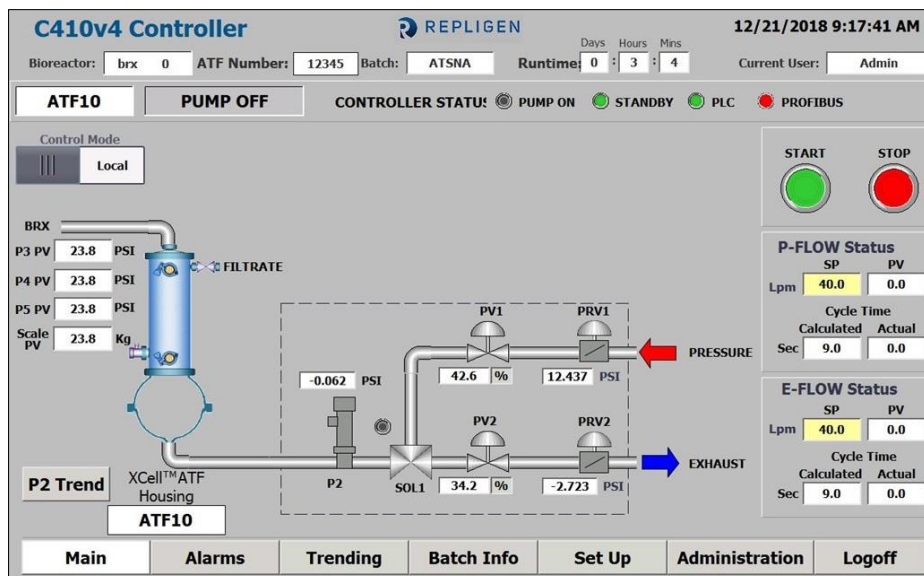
C410v4 Controller

REPLIGEN

12/21/2018 9:17:41 AM

Bioreactor: brx 0 ATF Number: 12345 Batch: ATSNA Runtime: Days 0 : Hours 3 : Mins 4 Current User: Admin

ATF10 PUMP OFF CONTROLLER STATUS PUMP ON STANDBY PLC PROFIBUS

Control Mode

Local

START STOP

BRX

P3 PV 23.8 PSI

P4 PV 23.8 PSI

P5 PV 23.8 PSI

Scale PV 23.8 Kg

FILTRATE

P-FLOW Status

| | SP | PV |
|---|---|---|
| Lpm | 40.0 | 0.0 |

Cycle Time

| | Calculated | Actual |
|---|---|---|
| Sec | 9.0 | 0.0 |

PV1 PRV1

42.6 % 12.437 PSI

PRESSURE

-0.062 PSI

PV2 PRV2

E-FLOW Status

| | SP | PV |
|---|---|---|
| Lpm | 40.0 | 0.0 |

Cycle Time

| | Calculated | Actual |
|---|---|---|
| Sec | 9.0 | 0.0 |

EXHAUST

P2 Trend

XCell™ATF Housing

ATF10

P2 SOL1 34.2 % -2.723 PSI

Main Alarms Trending Batch Info Set Up Administration Logoff